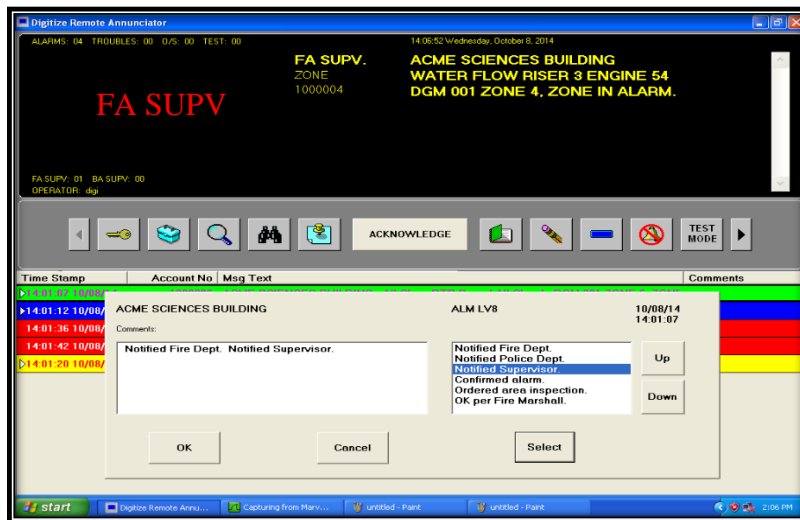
Digitize Remote Annunciator

ALARMS: 04 TROUBLES: 00 O/S: 00 TEST: 00

14:06:52 Wednesday, October 8, 2014

FA SUPV.
ZONE
1000004

ACME SCIENCES BUILDING
WATER FLOW RISER 3 ENGINE 54
DGM 001 ZONE 4, ZONE IN ALARM.

FA SUPV

FA SUPV: 01 BA SUPV: 00
OPERATOR: digi

ACKNOWLEDGE

TEST MODE

| Time Stamp | Account No | Msg Text | Comments |
|---|---|---|---|
| 14:01:07 10/08/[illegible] | | | |
| 14:01:12 10/08/ | | | |
| 14:01:36 10/08/ | | | |
| 14:01:42 10/08/ | | | |
| 14:01:20 10/08/ | | | |

ACME SCIENCES BUILDING

ALM LV8

10/08/14
14:01:07

Comments:

Notified Fire Dept. Notified Supervisor.

Notified Fire Dept.
Notified Police Dept.
Notified Supervisor.
Confirmed alarm.
Ordered area inspection.
OK per Fire Marshall.

Up

Down

OK

Cancel

Select

start

Digitize Remote Annu...

Capturing from Marv...

untitled - Paint

untitled - Paint

2:06 PM